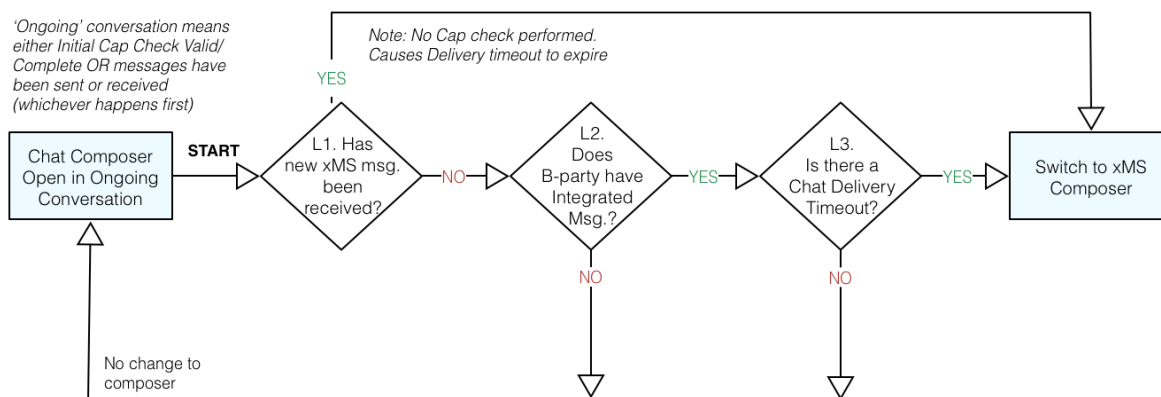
'Ongoing' conversation means either Initial Cap Check Valid/ Complete OR messages have been sent or received (whichever happens first)

Note: No Cap check performed. Causes Delivery timeout to expire

YES

Chat Composer Open in Ongoing Conversation

START

L1. Has new xMS msg. been received?

NO

L2. Does B-party have Integrated Msg.?

YES

L3. Is there a Chat Delivery Timeout?

YES

Switch to xMS Composer

NO

NO

No change to composer